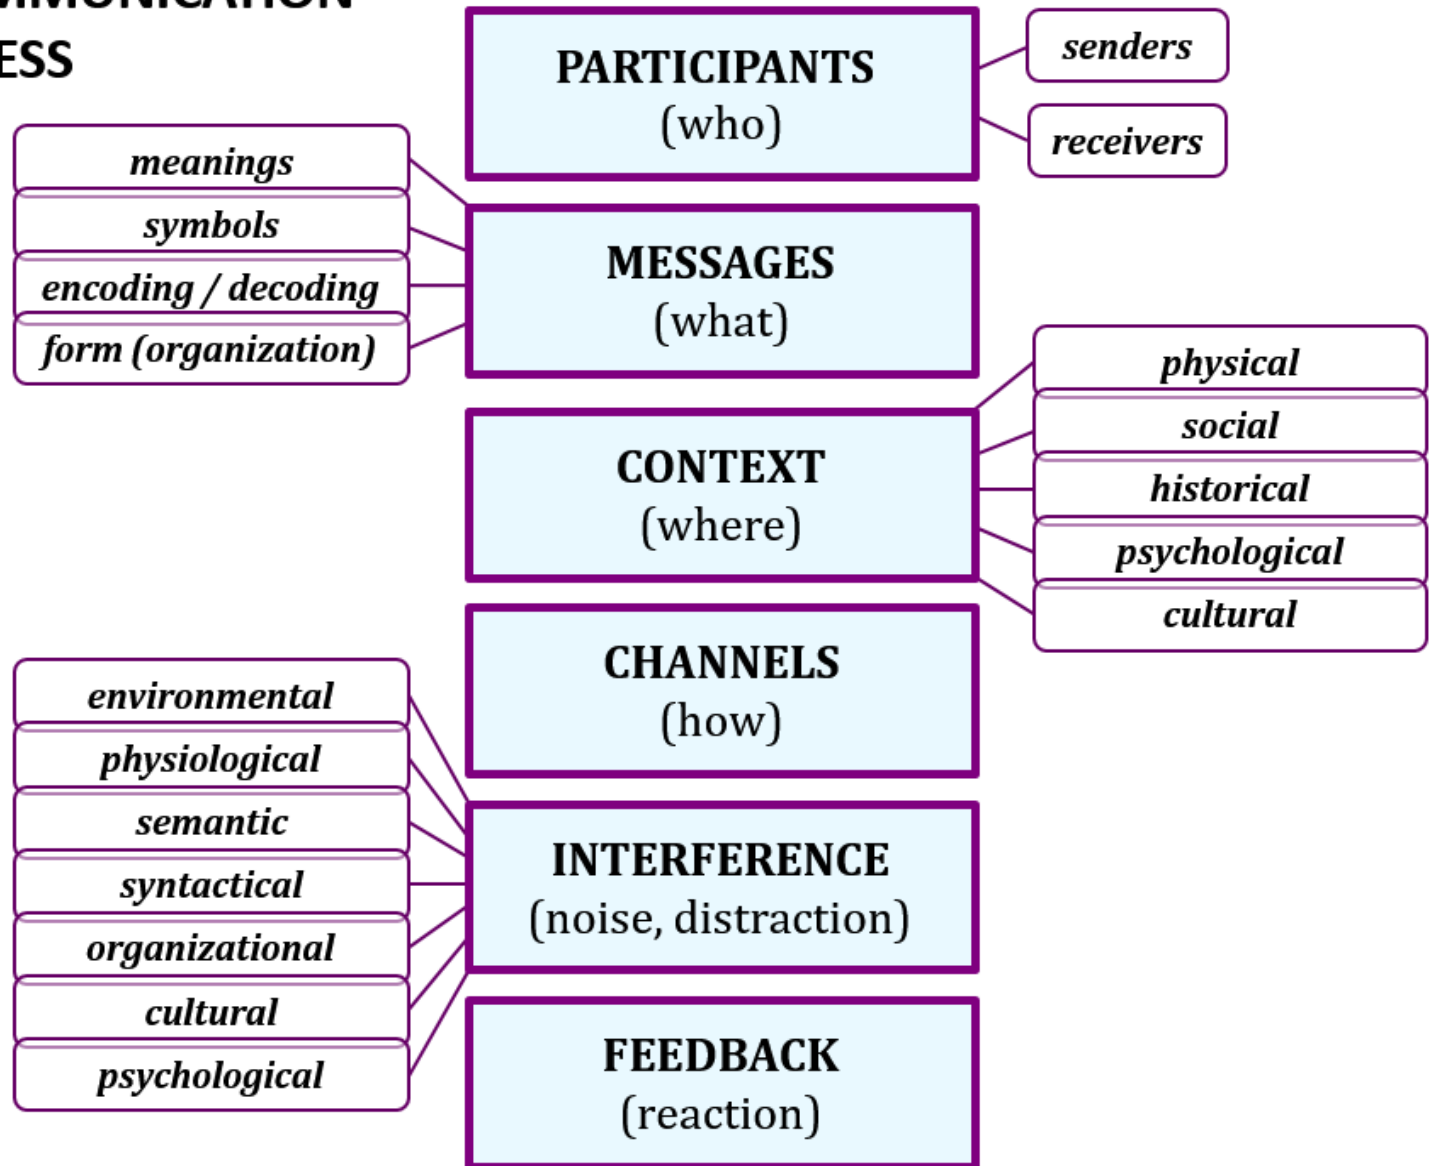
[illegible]
ESS

PARTICIPANTS
(who)

senders

receivers

meanings

symbols

encoding / decoding

form (organization)

MESSAGES
(what)

physical

social

historical

psychological

cultural

CONTEXT
(where)

CHANNELS
(how)

environmental

physiological

semantic

syntactical

organizational

cultural

psychological

INTERFERENCE
(noise, distraction)

FEEDBACK
(reaction)